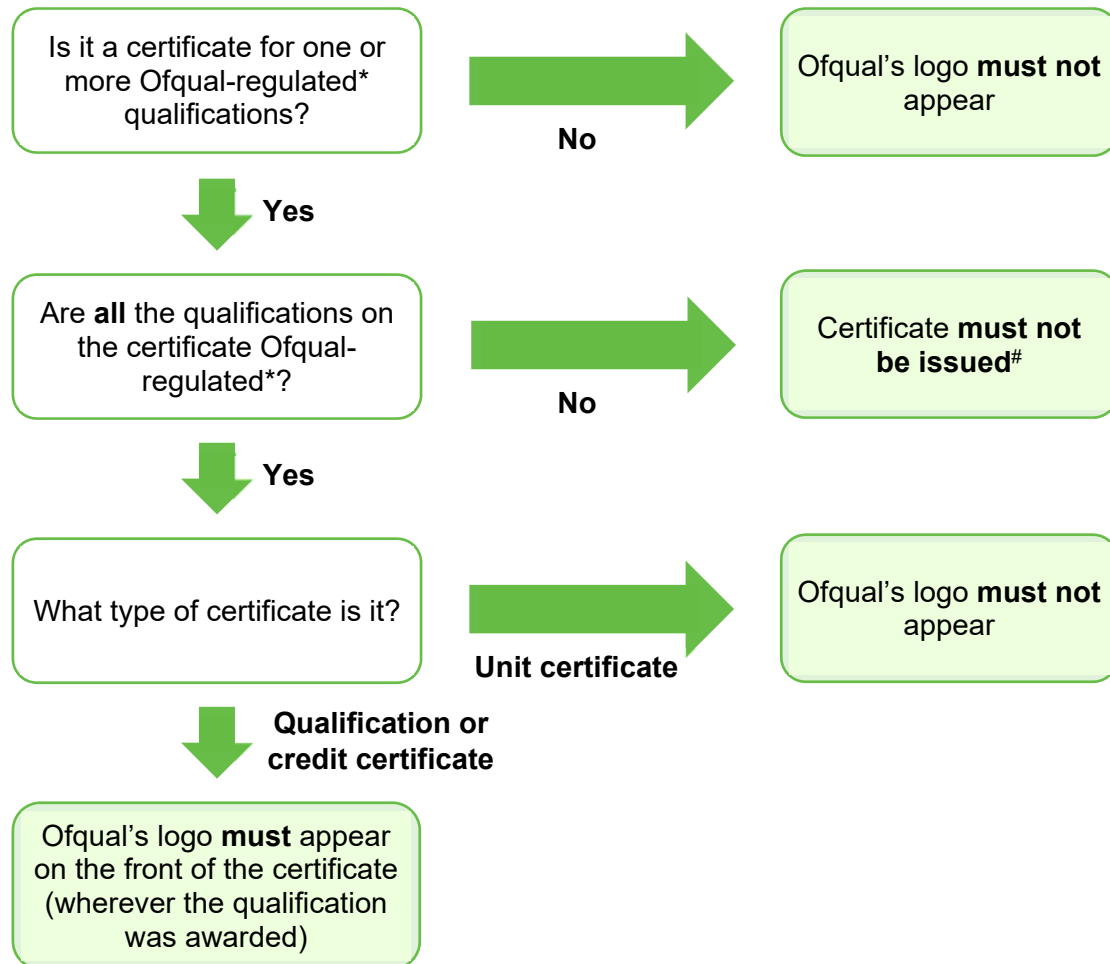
Is it a certificate for one or more Ofqual-regulated* qualifications?

No

Ofqual's logo must not appear

Yes

Are all the qualifications on the certificate Ofqual-regulated*?

No

Certificate must not be issued$^{\#}$

Yes

What type of certificate is it?

Unit certificate

Ofqual's logo must not appear

Qualification or credit certificate

Ofqual's logo must appear on the front of the certificate (wherever the qualification was awarded)